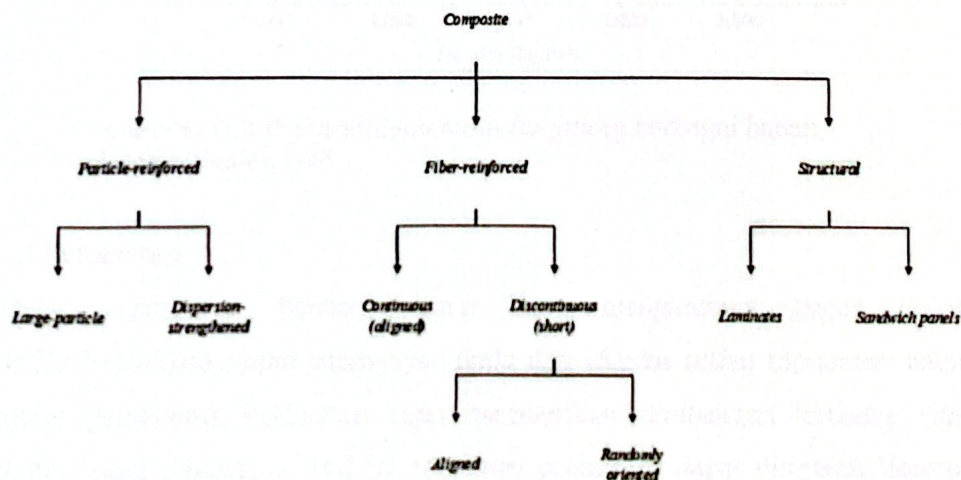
Composite

Particle-reinforced

Fiber-reinforced

Structural

Large-particle

Dispersion-strengthened

Continuous (aligned)

Discontinuous (short)

Laminates

Sandwich panels

Aligned

Randomly oriented